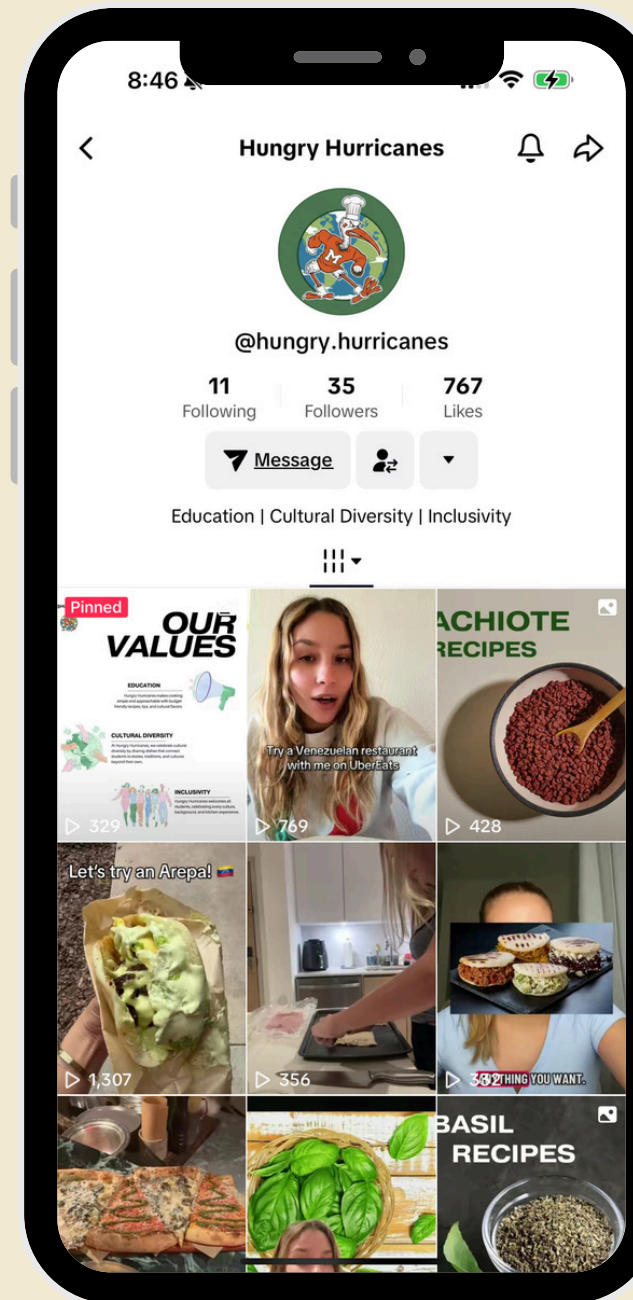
8:46

Hungry Hurricanes

@hungry.hurricanes

11
Following

35
Followers

767
Likes

Message

Education | Cultural Diversity | Inclusivity

Pinned

OUR VALUES

EDUCATION

Hungry Hurricanes makes cooking simple and approachable with budget friendly recipes, tips, and cultural flavors

CULTURAL DIVERSITY

At Hungry Hurricanes, we celebrate cultural diversity by sharing dishes that connect students to stories, traditions, and cultures beyond their own.

INCLUSIVITY

Hungry Hurricanes welcomes all students, celebrating every culture, background, and kitchen experience.

329

Try a Venezuelan restaurant with me on UberEats

769

ACHIOTE RECIPES

428

Let's try an Arepa! 🇻🇪

1,307

356

332

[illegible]THING YOU WANT.

BASIL RECIPES